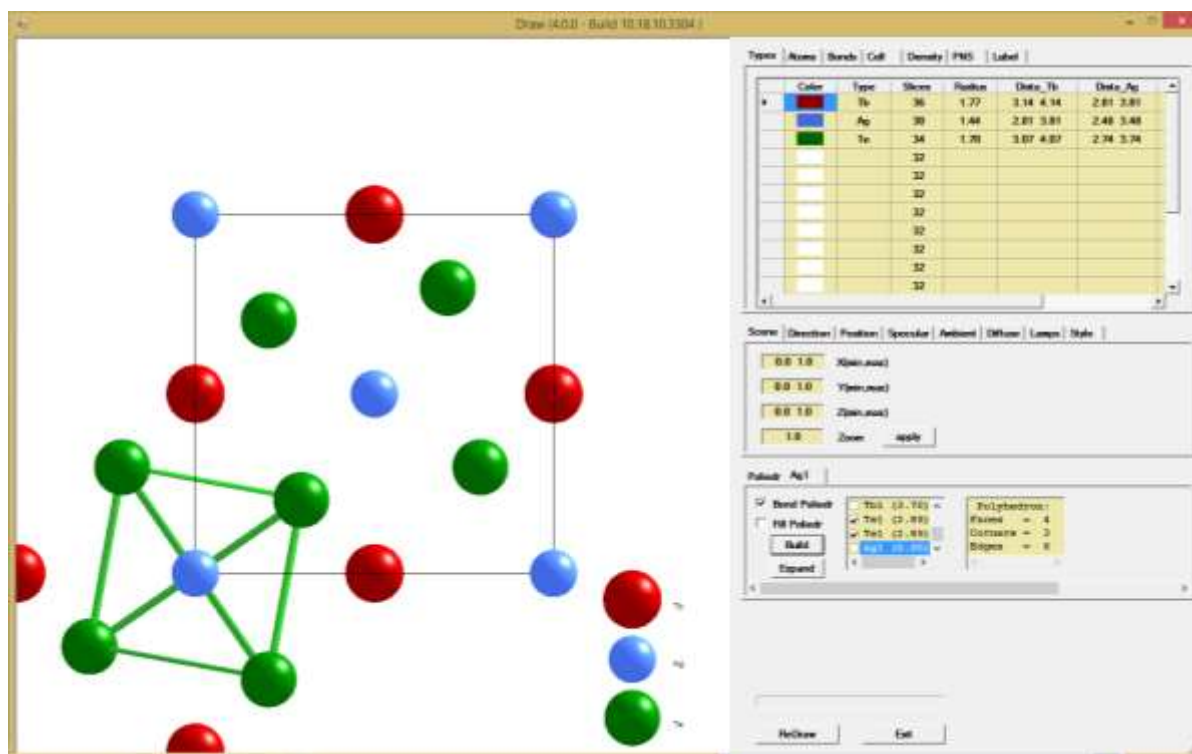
Draw (4.0.0 - Build 10.18.10.3304)

Types | Atoms | Bonds | Cell | Density | PMS | Label

| Color | Type | Slices | Radius | Dista_Tb | Dista_Ag |
|---|---|---|---|---|---|
| | Tb | 36 | 1.77 | 3.14 4.14 | 2.81 3.81 |
| | Ag | 30 | 1.44 | 2.81 3.81 | 2.48 3.48 |
| | Te | 34 | 1.70 | 3.07 4.07 | 2.74 3.74 |
| | | 32 | | | |
| | | 32 | | | |
| | | 32 | | | |
| | | 32 | | | |
| | | 32 | | | |
| | | 32 | | | |
| | | 32 | | | |
| | | 32 | | | |

Scene | Direction | Position | Specular | Ambient | Diffuse | Lamps | Style

0.0 1.0 X(min,max)
0.0 1.0 Y(min,max)
0.0 1.0 Z(min,max)
1.0 Zoom apply

Poliedr Ag1

Bond Poliedr
Fill Poliedr
Build
Expand

Tb1 (2.70)
Te1 (2.89)
Te1 (2.89)
Ag1 (2.89)

Polyhedron:
Faces = 4
Corners = 3
Edges = 6

ReDraw
Exit